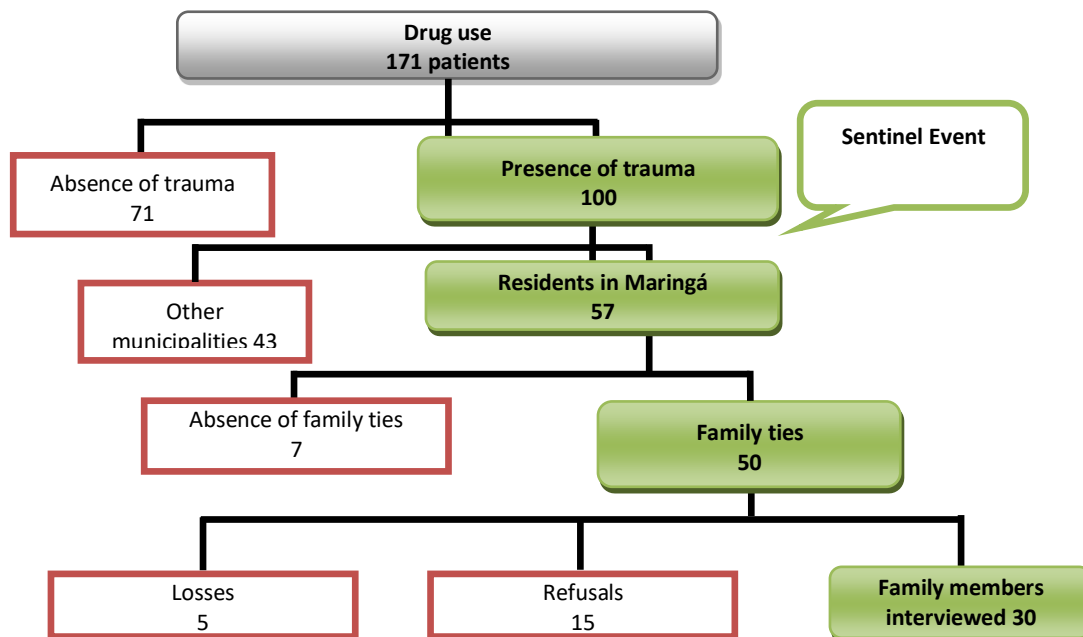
Drug use
171 patients

Absence of trauma
71

Presence of trauma
100

Sentinel Event

Other
municipalities 43

Residents in Maringá
57

Absence of family ties
7

Family ties
50

Losses
5

Refusals
15

Family members
interviewed 30